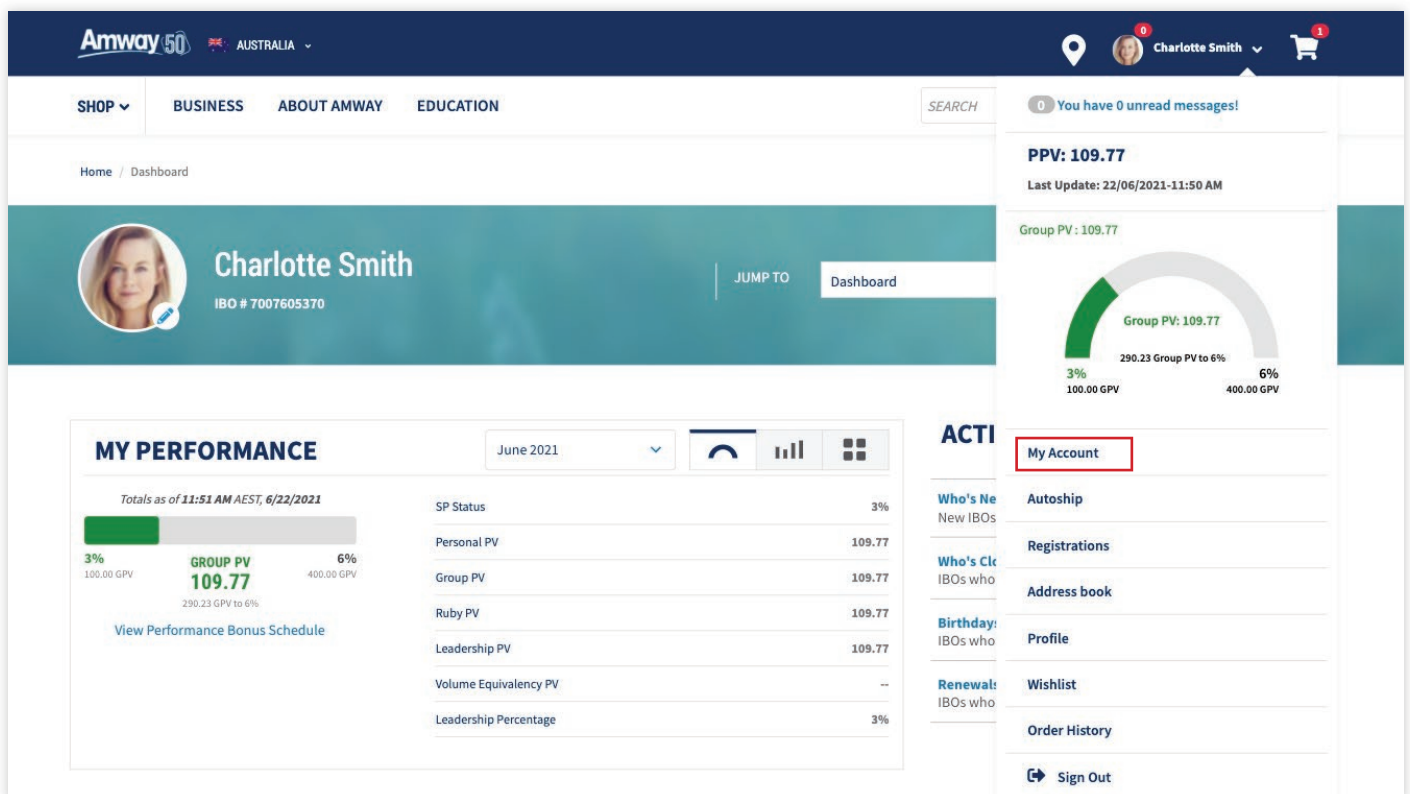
Amway 50 AUSTRALIA

0 Charlotte Smith 1

SHOP BUSINESS ABOUT AMWAY EDUCATION SEARCH

Home / Dashboard

Charlotte Smith
IBO # 7007605370

JUMP TO Dashboard

MY PERFORMANCE

June 2021

Totals as of 11:51 AM AEST, 6/22/2021

3%
100.00 GPV

GROUP PV
109.77
290.23 GPV to 6%

6%
400.00 GPV

View Performance Bonus Schedule

| | |
|---|---|
| SP Status | 3% |
| Personal PV | 109.77 |
| Group PV | 109.77 |
| Ruby PV | 109.77 |
| Leadership PV | 109.77 |
| Volume Equivalency PV | -- |
| Leadership Percentage | 3% |

ACTI

Who's Ne
New IBOs

Who's Cl
IBOs who

Birthday
IBOs who

Renewals
IBOs who

0 You have 0 unread messages!

PPV: 109.77
Last Update: 22/06/2021-11:50 AM

Group PV : 109.77

Group PV: 109.77

290.23 Group PV to 6%

3%
100.00 GPV

6%
400.00 GPV

My Account
Autoship
Registrations
Address book
Profile
Wishlist
Order History
Sign Out